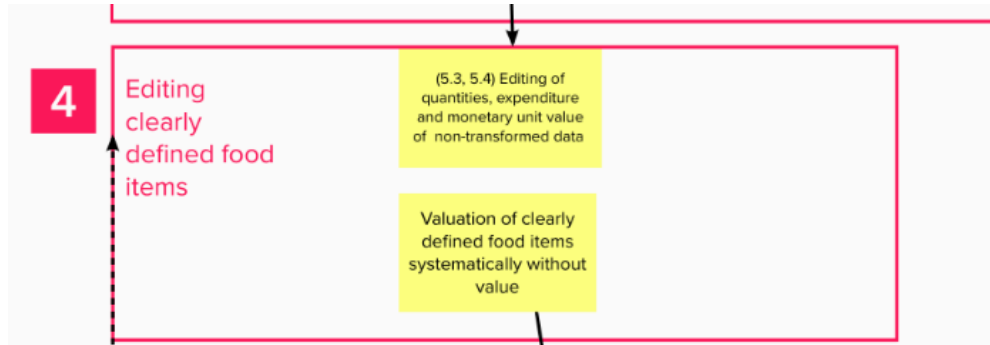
4

Editing clearly defined food items

(5.3, 5.4) Editing of quantities, expenditure and monetary unit value of non-transformed data

Valuation of clearly defined food items systematically without value